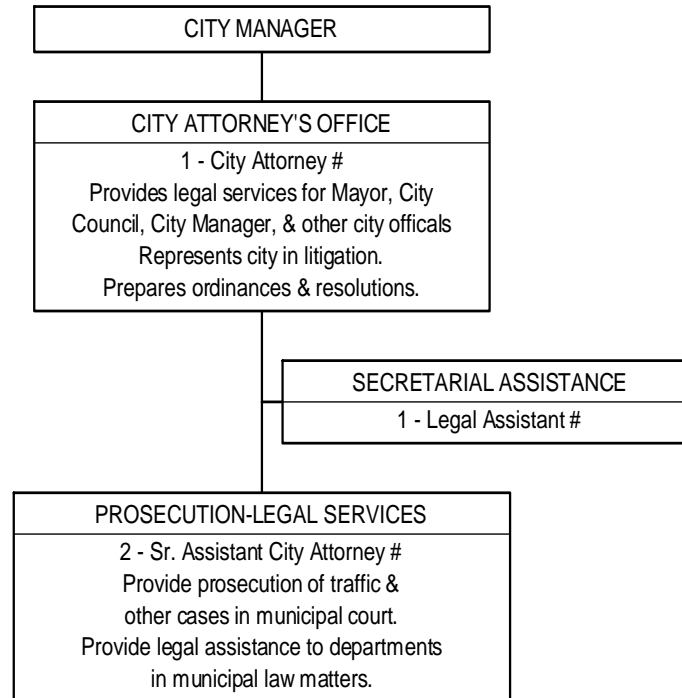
CITY MANAGER

CITY ATTORNEY'S OFFICE

1 - City Attorney #
Provides legal services for Mayor, City Council, City Manager, & other city officals
Represents city in litigation.
Prepares ordinances & resolutions.

SECRETARIAL ASSISTANCE

1 - Legal Assistant #

PROSECUTION-LEGAL SERVICES

2 - Sr. Assistant City Attorney #
Provide prosecution of traffic & other cases in municipal court.
Provide legal assistance to departments in municipal law matters.